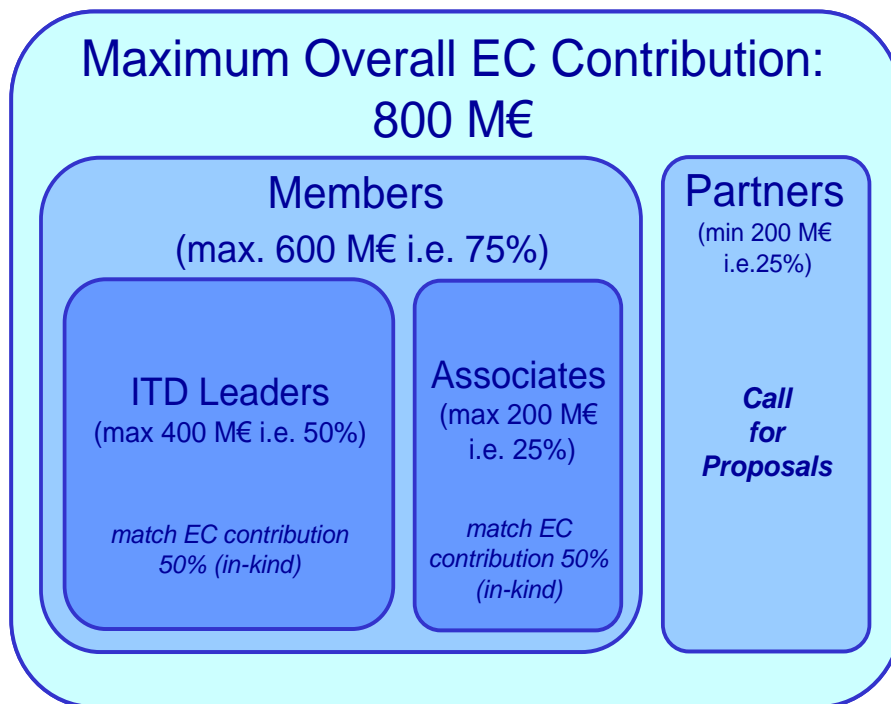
Maximum Overall EC Contribution: 800 M€

Members
(max. 600 M€ i.e. 75%)

ITD Leaders
(max 400 M€ i.e. 50%)

match EC contribution 50% (in-kind)

Associates
(max 200 M€ i.e. 25%)

match EC contribution 50% (in-kind)

Partners
(min 200 M€ i.e.25%)

Call for Proposals